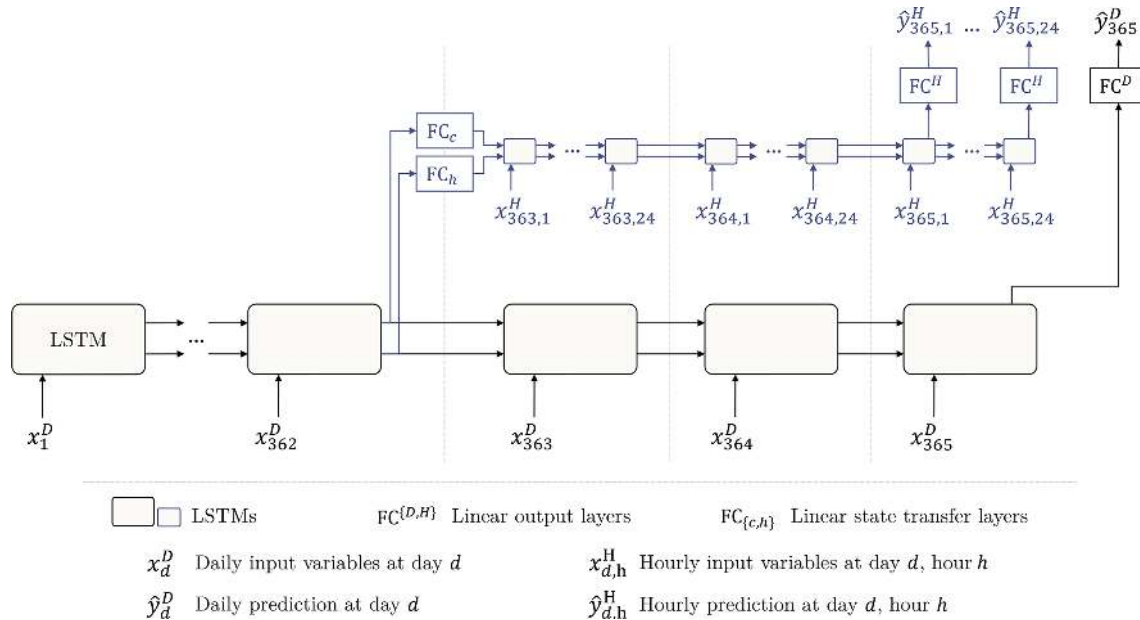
$\hat{y}^H_{365,1}$ ... $\hat{y}^H_{365,24}$ $\hat{y}^D_{365}$

$FC^H$ $FC^H$ $FC^D$

$FC_c$

$FC_h$

... ... ...

$x^H_{363,1}$ $x^H_{363,24}$ $x^H_{364,1}$ $x^H_{364,24}$ $x^H_{365,1}$ $x^H_{365,24}$

LSTM ...

$x^D_1$ $x^D_{362}$ $x^D_{363}$ $x^D_{364}$ $x^D_{365}$

LSTMs $FC^{\{D,H\}}$ Linear output layers $FC_{\{c,h\}}$ Linear state transfer layers

$x^D_d$ Daily input variables at day $d$ $x^H_{d,h}$ Hourly input variables at day $d$, hour $h$

$\hat{y}^D_d$ Daily prediction at day $d$ $\hat{y}^H_{d,h}$ Hourly prediction at day $d$, hour $h$